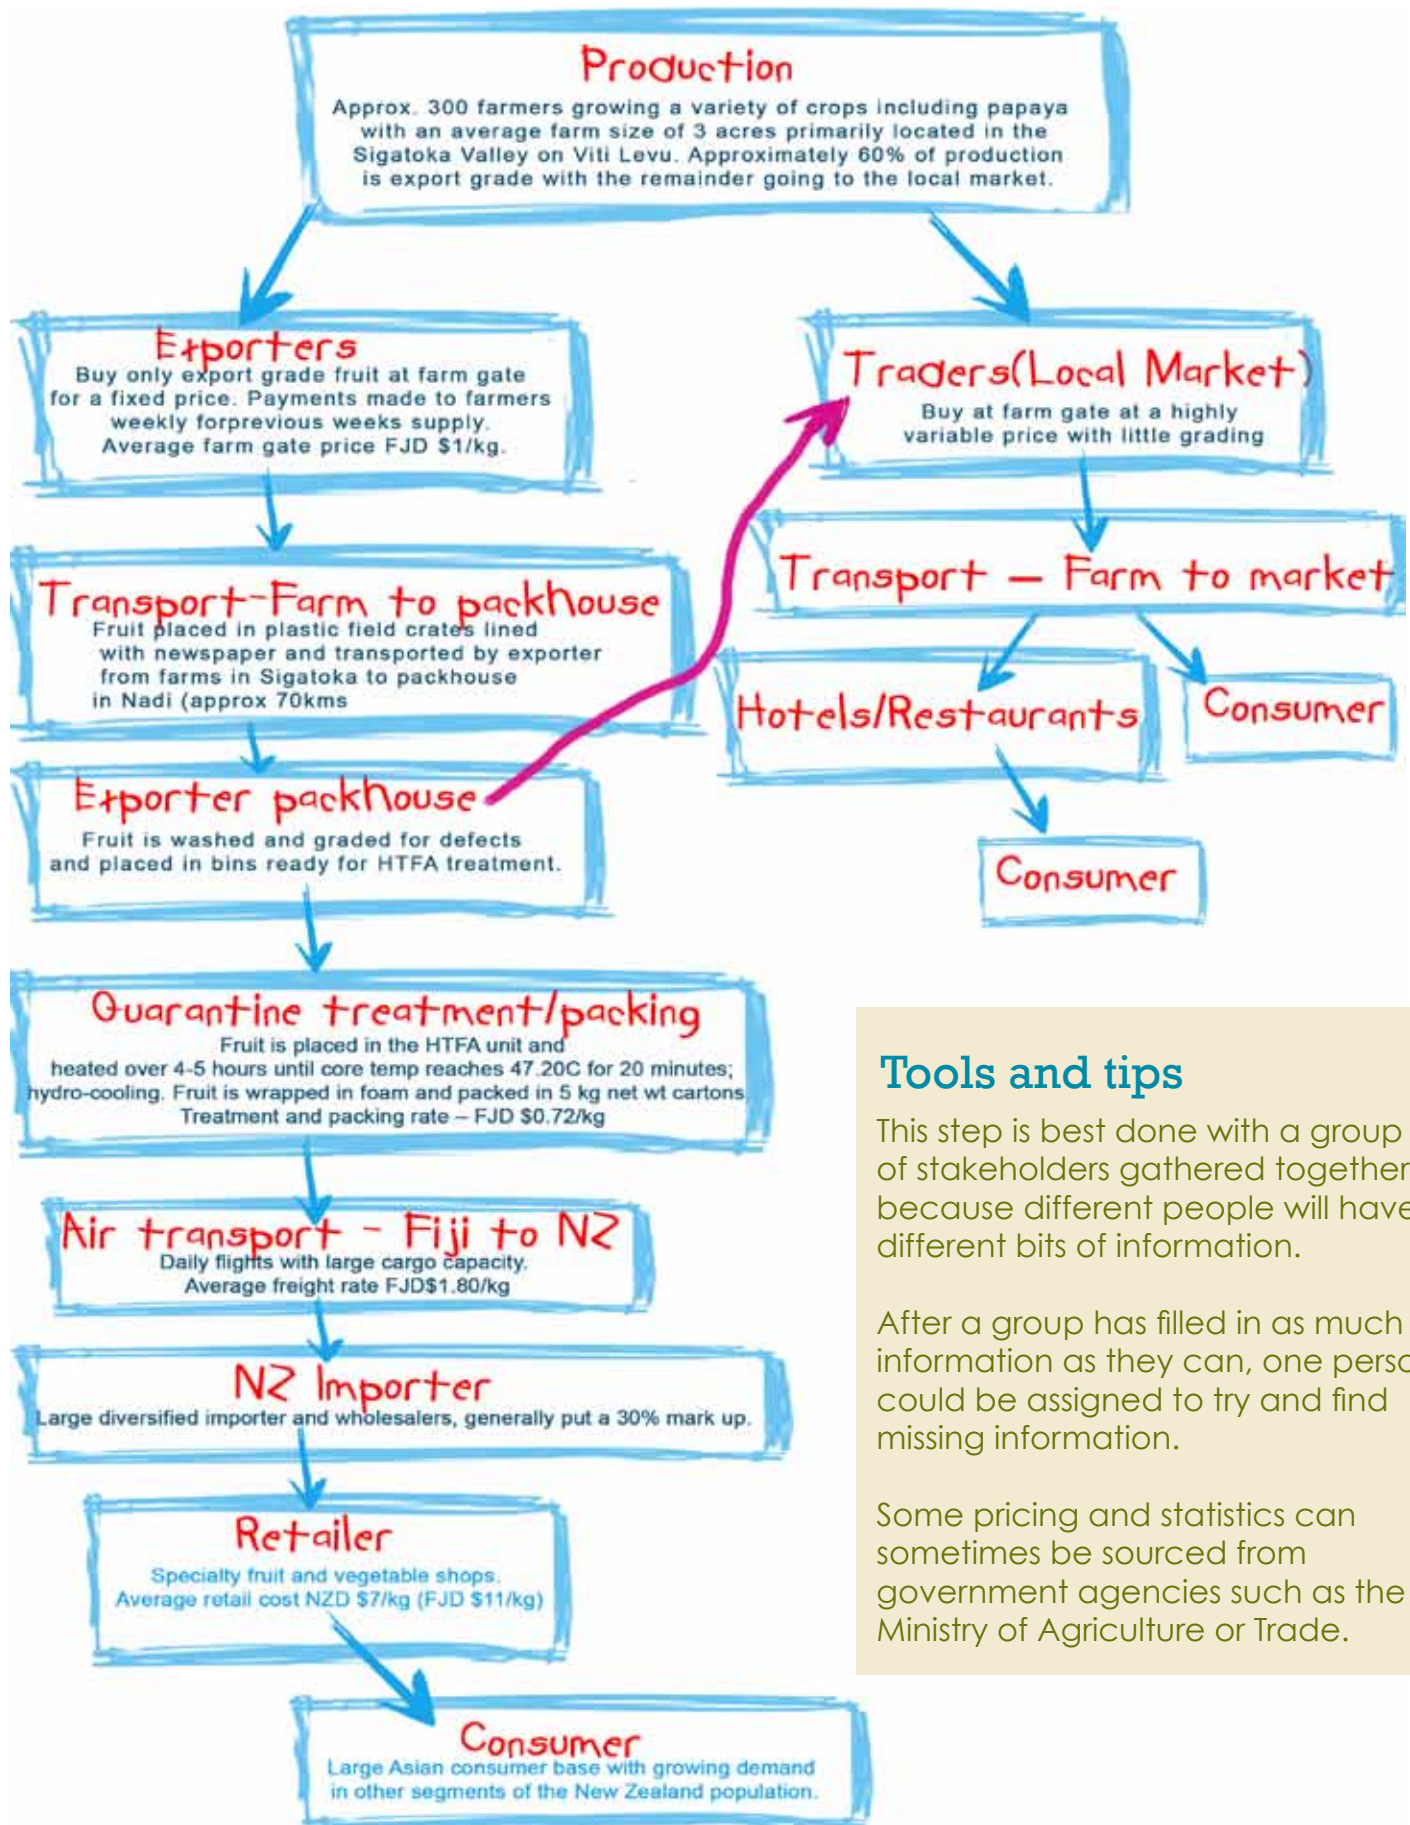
Production
Approx. 300 farmers growing a variety of crops including papaya with an average farm size of 3 acres primarily located in the Sigatoka Valley on Viti Levu. Approximately 60% of production is export grade with the remainder going to the local market.

Exporters
Buy only export grade fruit at farm gate for a fixed price. Payments made to farmers weekly forprevious weeks supply. Average farm gate price FJD $1/kg.

Traders(Local Market)
Buy at farm gate at a highly variable price with little grading

Transport-Farm to packhouse
Fruit placed in plastic field crates lined with newspaper and transported by exporter from farms in Sigatoka to packhouse in Nadi (approx 70kms

Transport – Farm to market

Hotels/Restaurants

Consumer

Exporter packhouse
Fruit is washed and graded for defects and placed in bins ready for HTFA treatment.

Consumer

Quarantine treatment/packing
Fruit is placed in the HTFA unit and heated over 4-5 hours until core temp reaches 47.20C for 20 minutes; hydro-cooling. Fruit is wrapped in foam and packed in 5 kg net wt cartons. Treatment and packing rate – FJD $0.72/kg

Tools and tips
This step is best done with a group of stakeholders gathered together because different people will have different bits of information.

After a group has filled in as much information as they can, one perso could be assigned to try and find missing information.

Some pricing and statistics can sometimes be sourced from government agencies such as the Ministry of Agriculture or Trade.

Air transport - Fiji to NZ
Daily flights with large cargo capacity. Average freight rate FJD$1.80/kg

NZ Importer
Large diversified importer and wholesalers, generally put a 30% mark up.

Retailer
Specialty fruit and vegetable shops. Average retail cost NZD $7/kg (FJD $11/kg)

Consumer
Large Asian consumer base with growing demand in other segments of the New Zealand population.